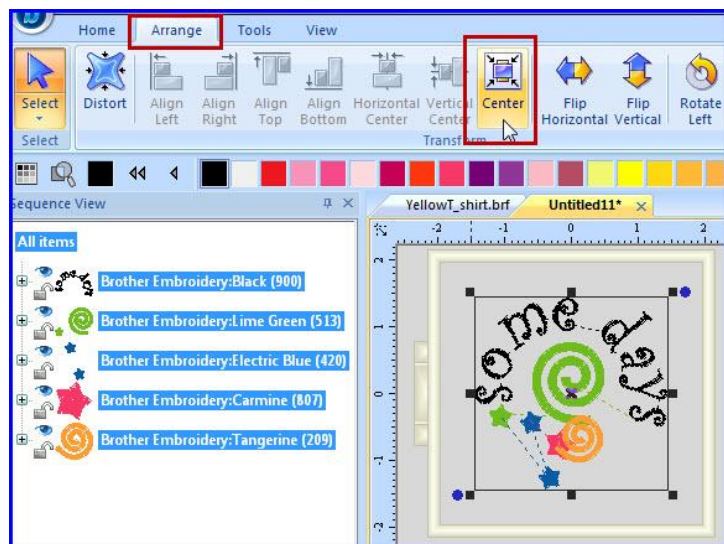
Home Arrange Tools View

Select Distort Align Left Align Right Align Top Align Bottom Horizontal Center Vertical Center Center Flip Horizontal Flip Vertical Rotate Left

Select Transform

Sequence View

YellowT_shirt.brf Untitled11*

All items

Brother Embroidery:Black (900)

Brother Embroidery:Lime Green (513)

Brother Embroidery:Electric Blue (420)

Brother Embroidery:Carmine (807)

Brother Embroidery:Tangerine (209)

-2 -1 0 1 2

2 1 0 -1 -2

some days